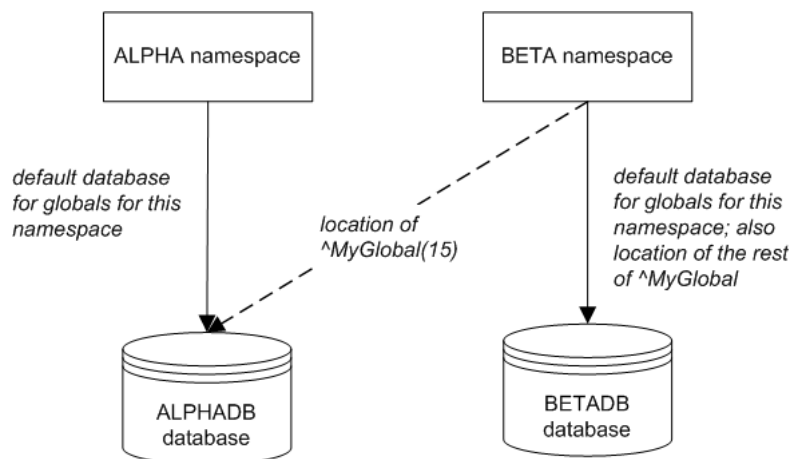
ALPHA namespace

BETA namespace

default database for globals for this namespace

location of ^MyGlobal(15)

default database for globals for this namespace; also location of the rest of ^MyGlobal

ALPHADB database

BETADB database